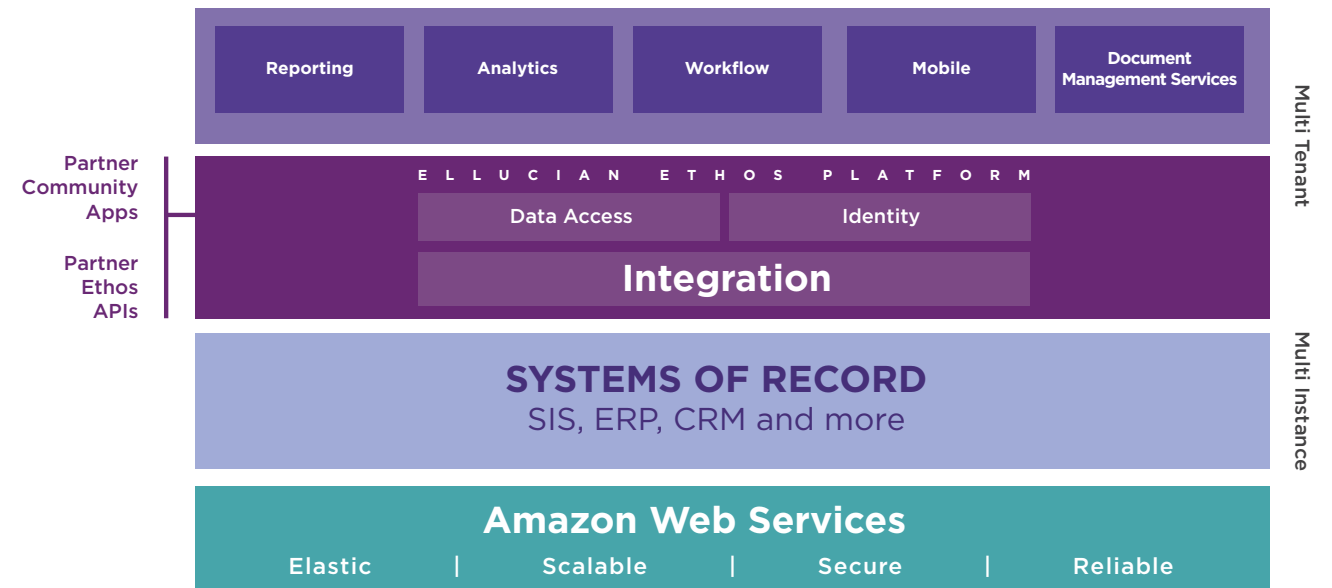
Reporting
Analytics
Workflow
Mobile
Document Management Services

Multi Tenant

Partner Community Apps

Partner Ethos APIs

ELLUCIAN ETHOS PLATFORM
Data Access
Identity
Integration

SYSTEMS OF RECORD
SIS, ERP, CRM and more

Multi Instance

Amazon Web Services
Elastic | Scalable | Secure | Reliable